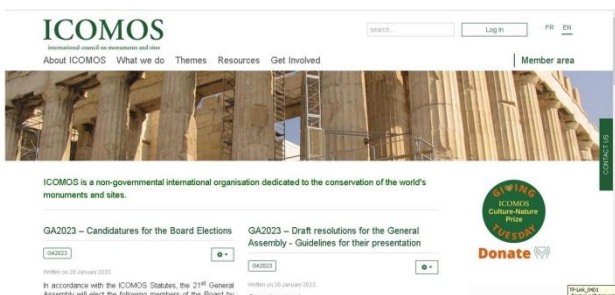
ICOMOS
international council on monuments and sites

search...

Log in

FR EN

About ICOMOS What we do Themes Resources Get Involved

Member area

CONTACT US

ICOMOS is a non-governmental international organisation dedicated to the conservation of the world's monuments and sites.

GA2023 – Candidatures for the Board Elections

GA2023

Written on 20 January 2023

In accordance with the ICOMOS Statutes, the 21$^{st}$ General Assembly will elect the following members of the Board by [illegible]

GA2023 – Draft resolutions for the General Assembly - Guidelines for their presentation

GA2023

Written on 20 January 2023

GIVING TUESDAY
ICOMOS Culture-Nature Prize

Donate